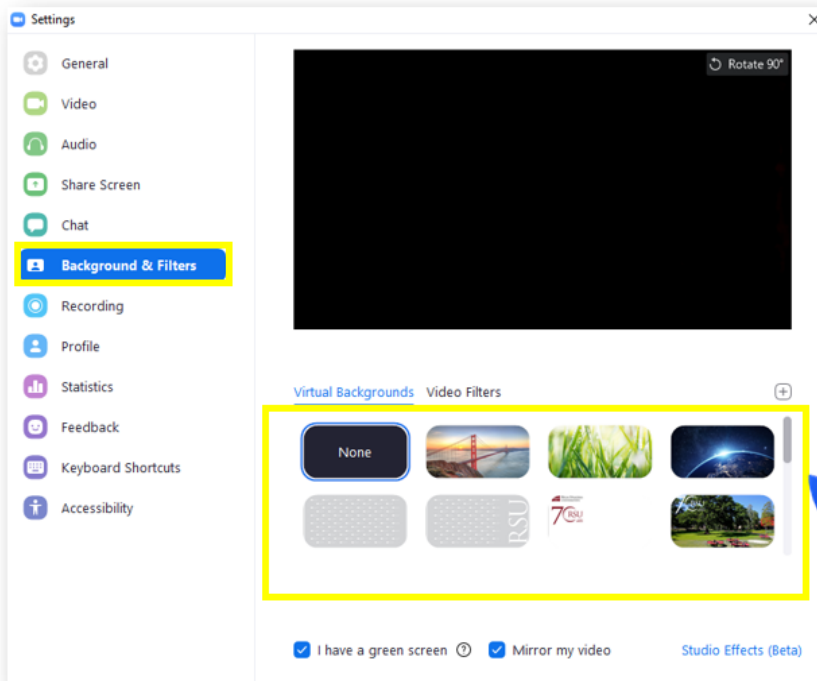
Settings

General
Video
Audio
Share Screen
Chat
Background & Filters
Recording
Profile
Statistics
Feedback
Keyboard Shortcuts
Accessibility

Rotate 90°

Virtual Backgrounds Video Filters

None

RSU

70 RSU

I have a green screen Mirror my video Studio Effects (Beta)